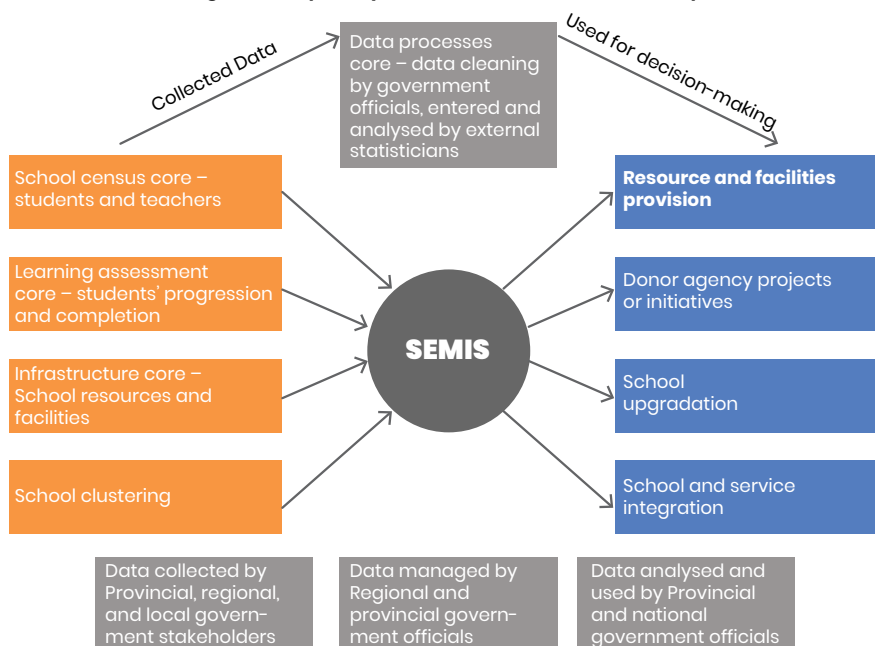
Collected Data

Data processes core – data cleaning by government officials, entered and analysed by external statisticians

Used for decision-making

School census core – students and teachers

Learning assessment core – students' progression and completion

Infrastructure core – School resources and facilities

School clustering

SEMIS

Resource and facilities provision

Donor agency projects or initiatives

School upgradation

School and service integration

Data collected by Provincial, regional, and local government stakeholders

Data managed by Regional and provincial government officials

Data analysed and used by Provincial and national government officials